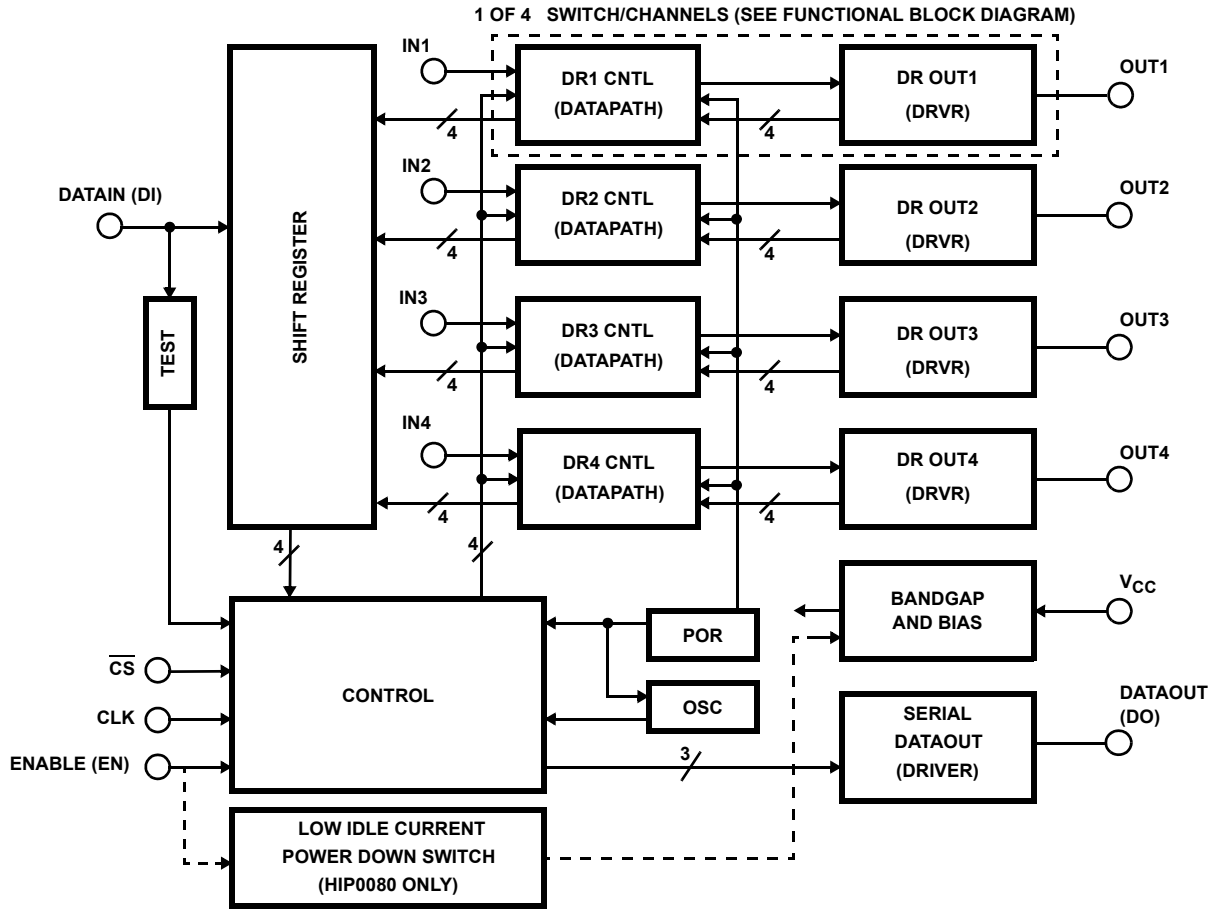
1 OF 4 SWITCH/CHANNELS (SEE FUNCTIONAL BLOCK DIAGRAM)

IN1

DR1 CNTL (DATAPATH)

DR OUT1 (DRVR)

OUT1

4

4

IN2

DR2 CNTL (DATAPATH)

DR OUT2 (DRVR)

OUT2

4

4

DATAIN (DI)

SHIFT REGISTER

TEST

IN3

DR3 CNTL (DATAPATH)

DR OUT3 (DRVR)

OUT3

4

4

IN4

DR4 CNTL (DATAPATH)

DR OUT4 (DRVR)

OUT4

4

4

4

4

BANDGAP AND BIAS

$V_{CC}$

POR

$\overline{CS}$

CONTROL

OSC

CLK

DATAOUT (DO)

SERIAL DATAOUT (DRIVER)

ENABLE (EN)

3

LOW IDLE CURRENT POWER DOWN SWITCH (HIP0080 ONLY)